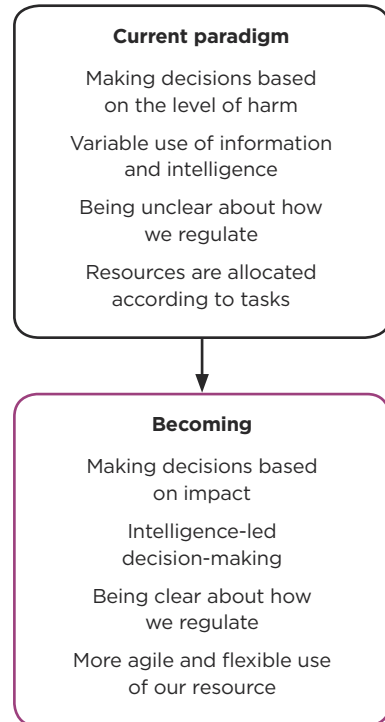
**Current paradigm**

Making decisions based on the level of harm

Variable use of information and intelligence

Being unclear about how we regulate

Resources are allocated according to tasks

**Becoming**

Making decisions based on impact

Intelligence-led decision-making

Being clear about how we regulate

More agile and flexible use of our resource